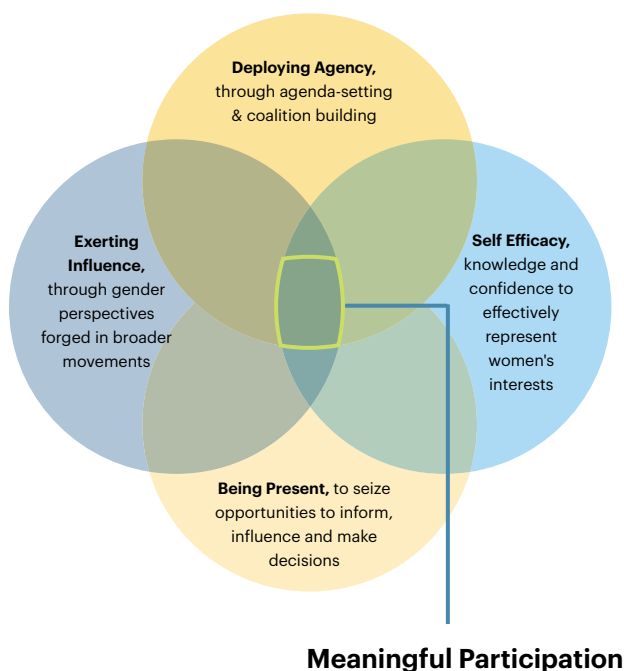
**Deploying Agency,** through agenda-setting & coalition building

**Exerting Influence,** through gender perspectives forged in broader movements

**Self Efficacy,** knowledge and confidence to effectively represent women's interests

**Being Present,** to seize opportunities to inform, influence and make decisions

**Meaningful Participation**